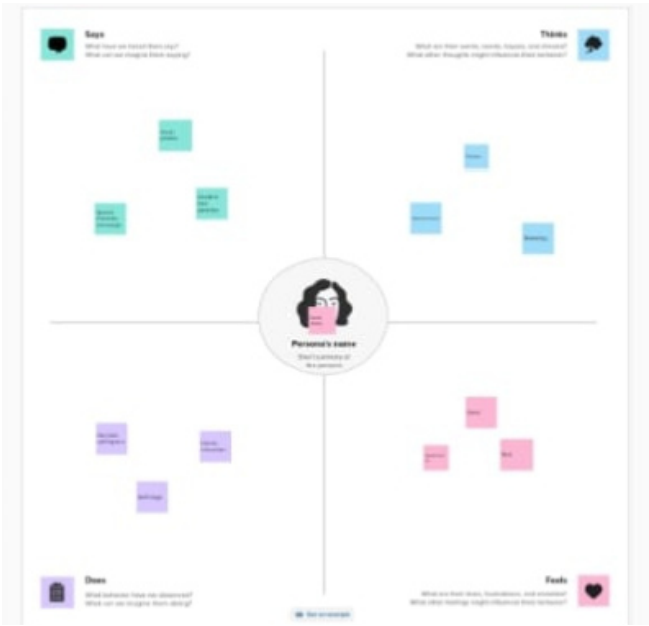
Says
What have we heard them say?
What can we imagine them saying?

Thinks
What are their wants, needs, hopes, and dreams?
What other thoughts might influence their behavior?

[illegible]

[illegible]

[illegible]

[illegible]

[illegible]

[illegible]

Persona's name
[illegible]

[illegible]

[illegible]

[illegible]

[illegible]

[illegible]

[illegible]

Does
What behavior have we observed?
What can we imagine them doing?

Feels
What are their fears, frustrations, and anxieties?
What other feelings might influence their behavior?

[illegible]